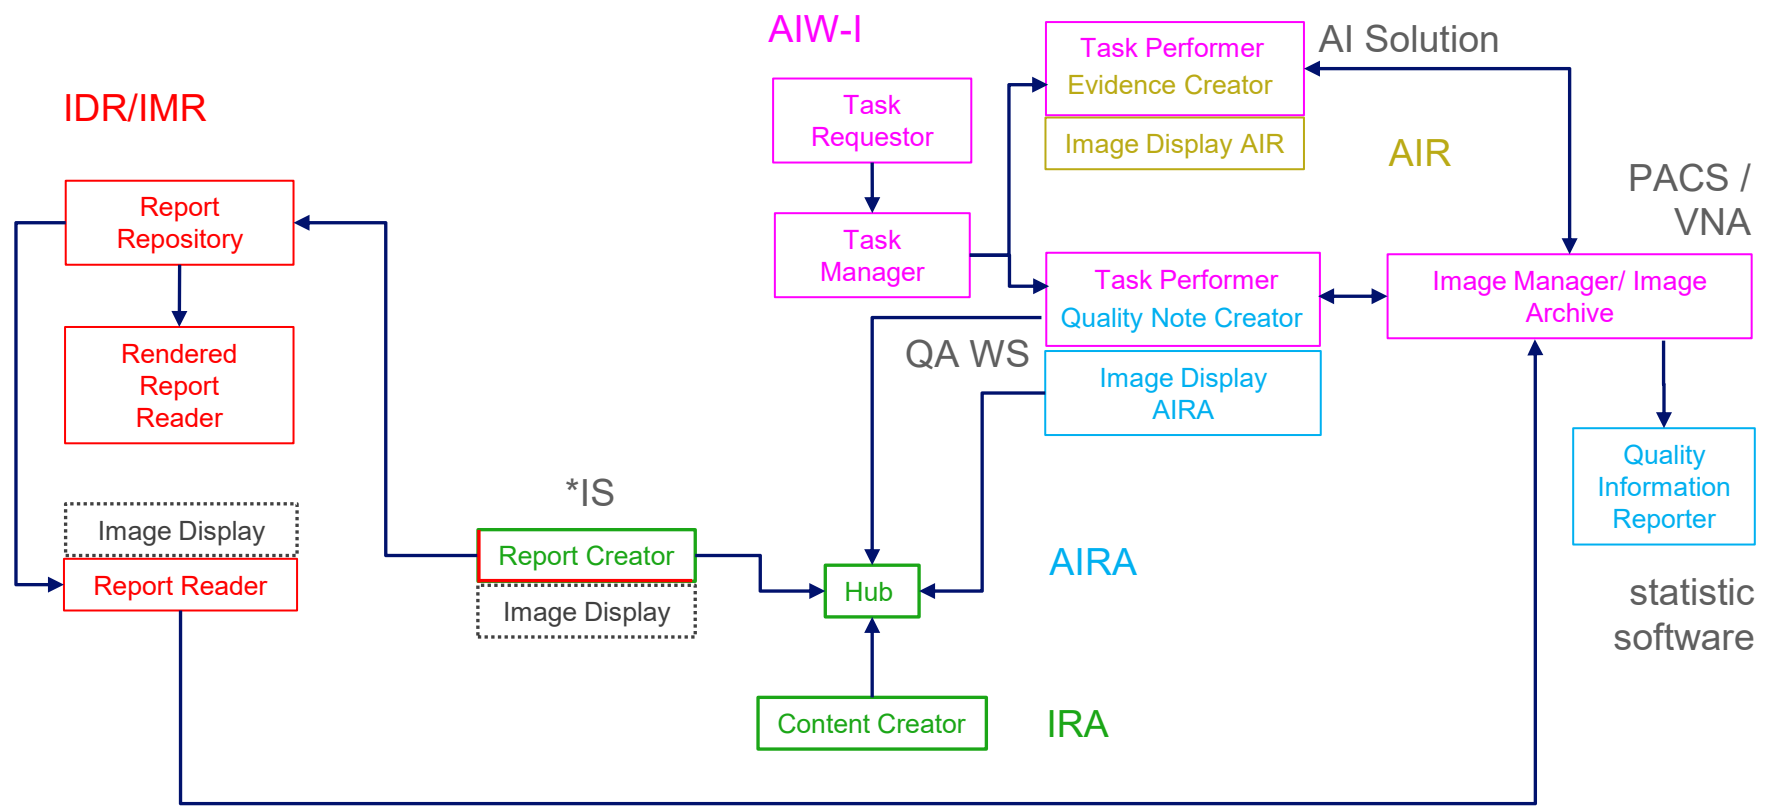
AIW-I

IDR/IMR

Task Requestor

Task Manager

Task Performer
Evidence Creator

Image Display AIR

AI Solution

AIR

PACS / VNA

Report Repository

Rendered Report Reader

Task Performer
Quality Note Creator

Image Manager/ Image Archive

QA WS

Image Display AIRA

Quality Information Reporter

*IS

Image Display

Report Reader

Report Creator

Image Display

Hub

AIRA

statistic software

Content Creator

IRA